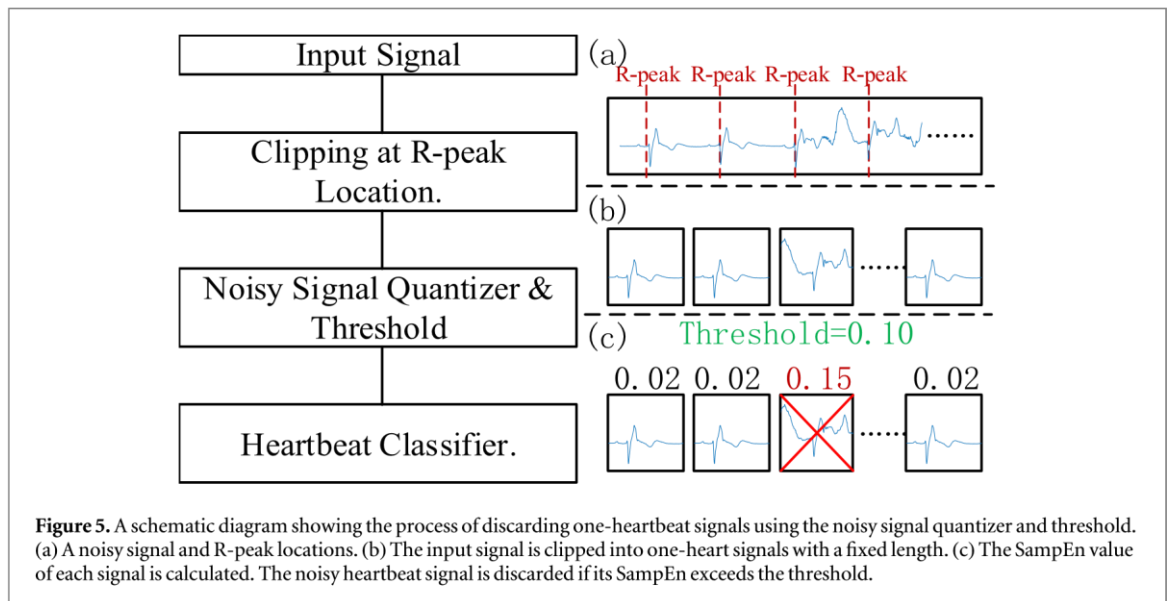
Input Signal

Clipping at R-peak Location.

Noisy Signal Quantizer & Threshold

Heartbeat Classifier.

(a)

R-peak R-peak R-peak R-peak

......

(b)

......

(c)

Threshold=0.10

0.02 0.02 0.15 0.02

......

**Figure 5.** A schematic diagram showing the process of discarding one-heartbeat signals using the noisy signal quantizer and threshold. (a) A noisy signal and R-peak locations. (b) The input signal is clipped into one-heart signals with a fixed length. (c) The SampEn value of each signal is calculated. The noisy heartbeat signal is discarded if its SampEn exceeds the threshold.